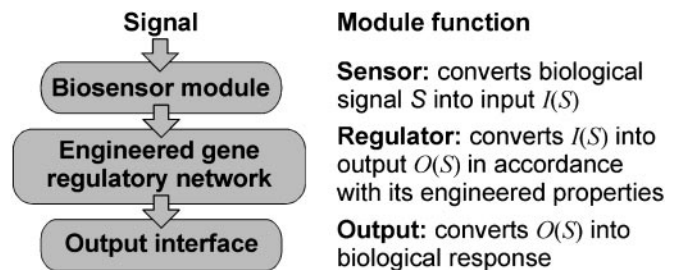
Signal

Biosensor module

Engineered gene regulatory network

Output interface

Module function

Sensor: converts biological signal $S$ into input $I(S)$

Regulator: converts $I(S)$ into output $O(S)$ in accordance with its engineered properties

Output: converts $O(S)$ into biological response